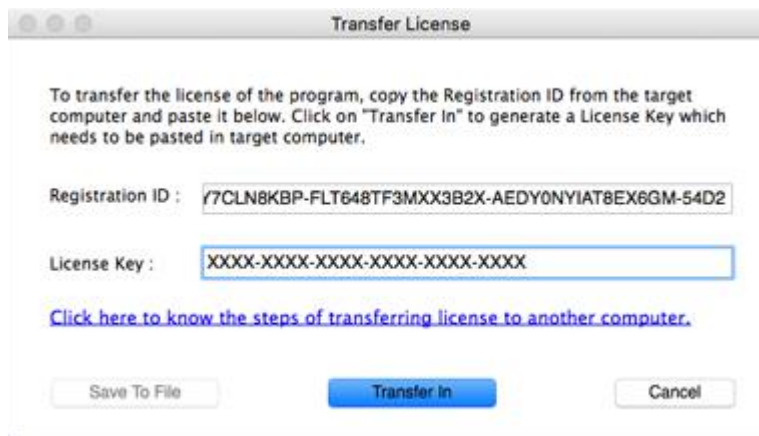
Transfer License

To transfer the license of the program, copy the Registration ID from the target computer and paste it below. Click on "Transfer In" to generate a License Key which needs to be pasted in target computer.

Registration ID : Y7CLN8KBP-FLT648TF3MXX3B2X-AEDY0NYIAT8EX6GM-54D2

License Key : XXXX-XXXX-XXXX-XXXX-XXXX-XXXX

Click here to know the steps of transferring license to another computer.

Save To File

Transfer In

Cancel